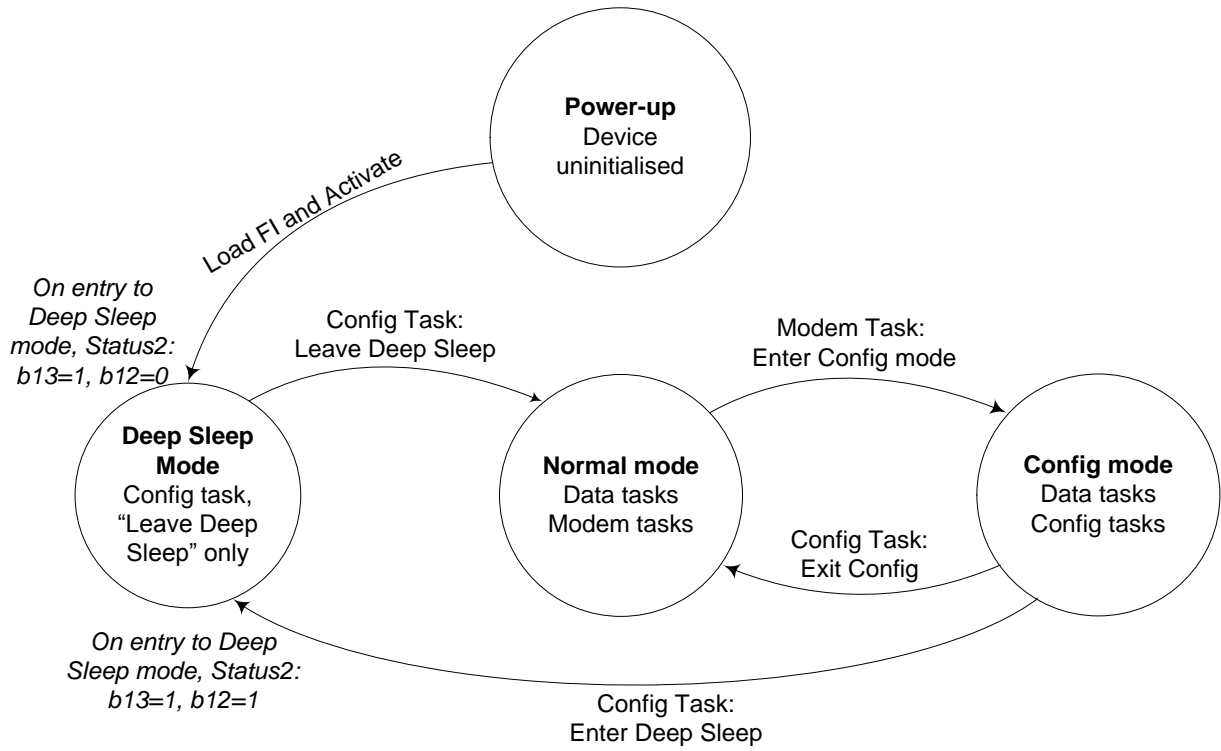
**Power-up**
Device uninitialised

Load FI and Activate

*On entry to Deep Sleep mode, Status2: b13=1, b12=0*

Config Task:
Leave Deep Sleep

Modem Task:
Enter Config mode

**Deep Sleep Mode**
Config task, "Leave Deep Sleep" only

**Normal mode**
Data tasks
Modem tasks

**Config mode**
Data tasks
Config tasks

Config Task:
Exit Config

*On entry to Deep Sleep mode, Status2: b13=1, b12=1*

Config Task:
Enter Deep Sleep